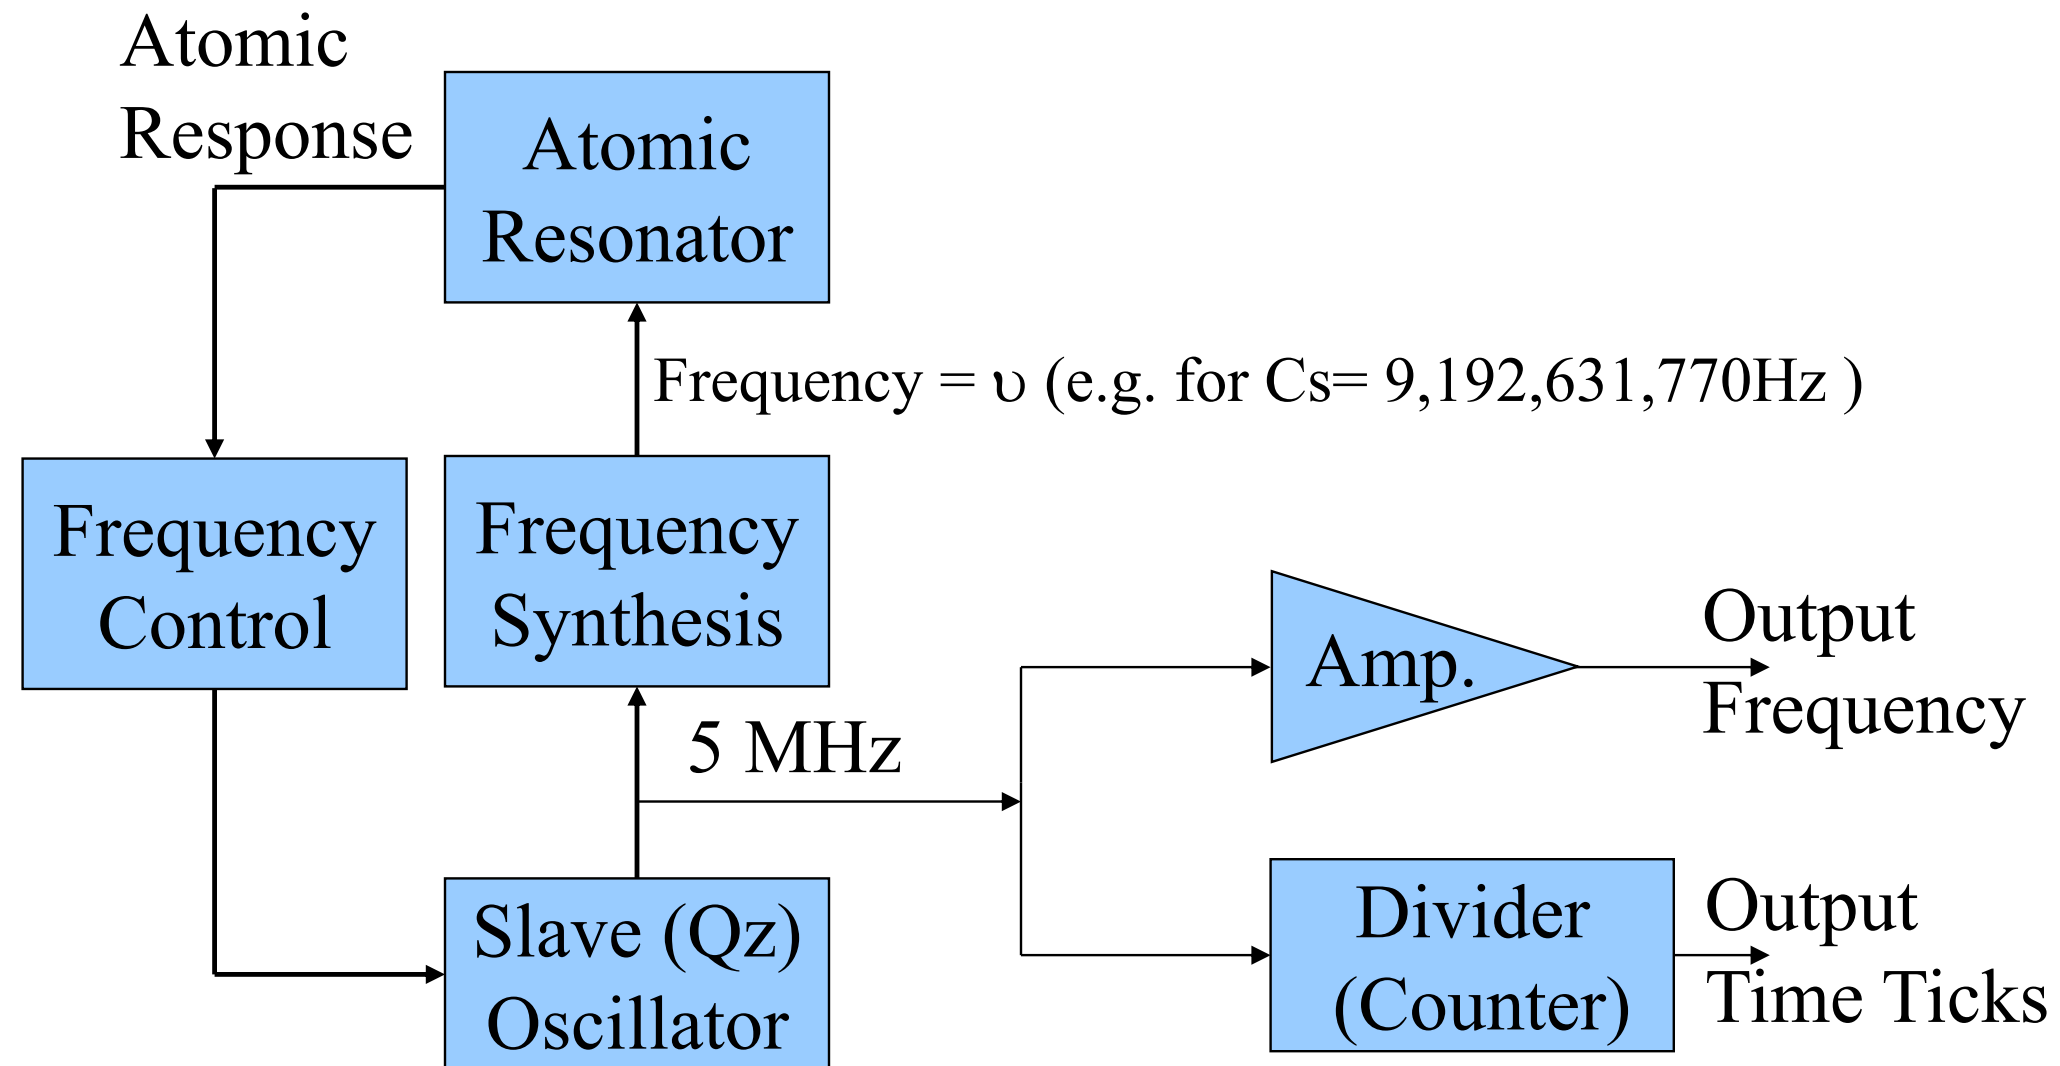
Atomic Response

Atomic Resonator

Frequency = $\upsilon$ (e.g. for Cs= 9,192,631,770Hz )

Frequency Control

Frequency Synthesis

5 MHz

Amp.

Output Frequency

Slave (Qz) Oscillator

Divider (Counter)

Output Time Ticks